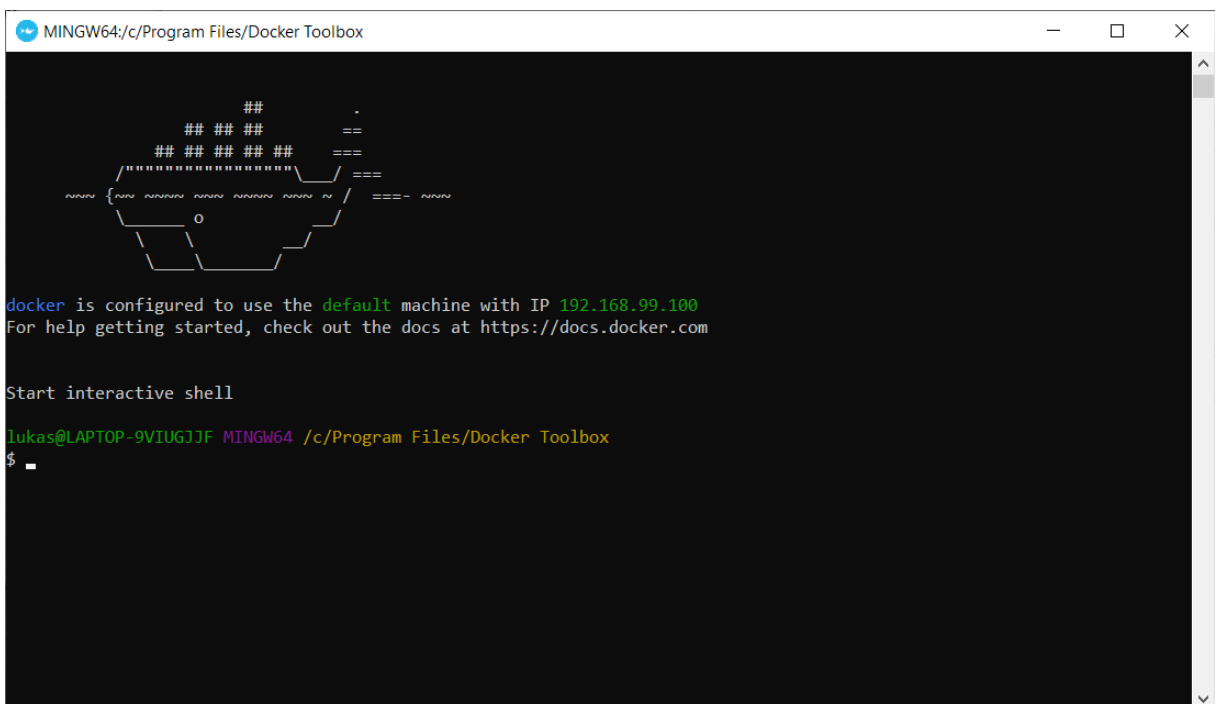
MINGW64:/c/Program Files/Docker Toolbox

```
                        ##         .
                  ## ## ##        ==
               ## ## ## ## ##    ===
           /"""""""""""""""""\___/ ===
      ~~~ {~~ ~~~~ ~~~ ~~~~ ~~~ ~ /  ===- ~~~
           \______ o           __/
             \    \         __/
              \____\_______/
```

docker is configured to use the default machine with IP 192.168.99.100
For help getting started, check out the docs at https://docs.docker.com

Start interactive shell

lukas@LAPTOP-9VIUGJJF MINGW64 /c/Program Files/Docker Toolbox
$